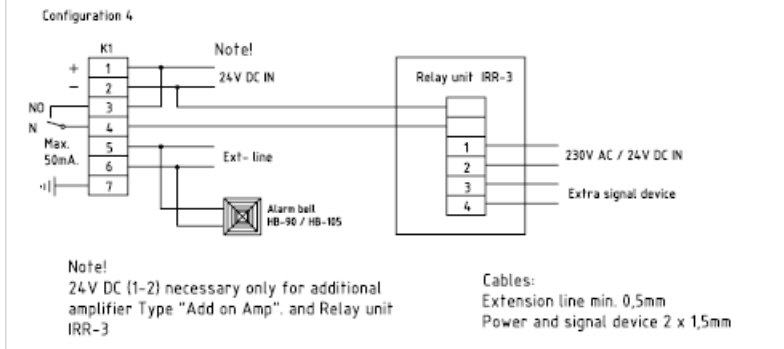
Configuration 4

K1

Note!

+ 1
− 2
NO 3
N 4
Max. 50mA. 5
6
7

24V DC IN

Ext- line

Alarm bell HB-90 / HB-105

Relay unit IRR-3

1
2
3
4

230V AC / 24V DC IN

Extra signal device

Note!
24V DC (1-2) necessary only for additional amplifier Type "Add on Amp". and Relay unit IRR-3

Cables:
Extension line min. 0,5mm
Power and signal device 2 x 1,5mm